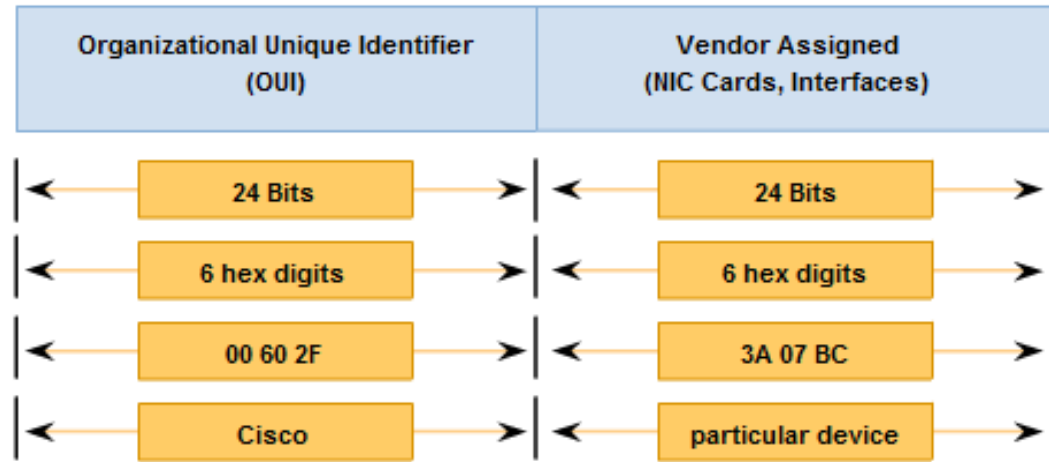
| Organizational Unique Identifier (OUI) | Vendor Assigned (NIC Cards, Interfaces) |
|---|---|
| 24 Bits | 24 Bits |
| 6 hex digits | 6 hex digits |
| 00 60 2F | 3A 07 BC |
| Cisco | particular device |